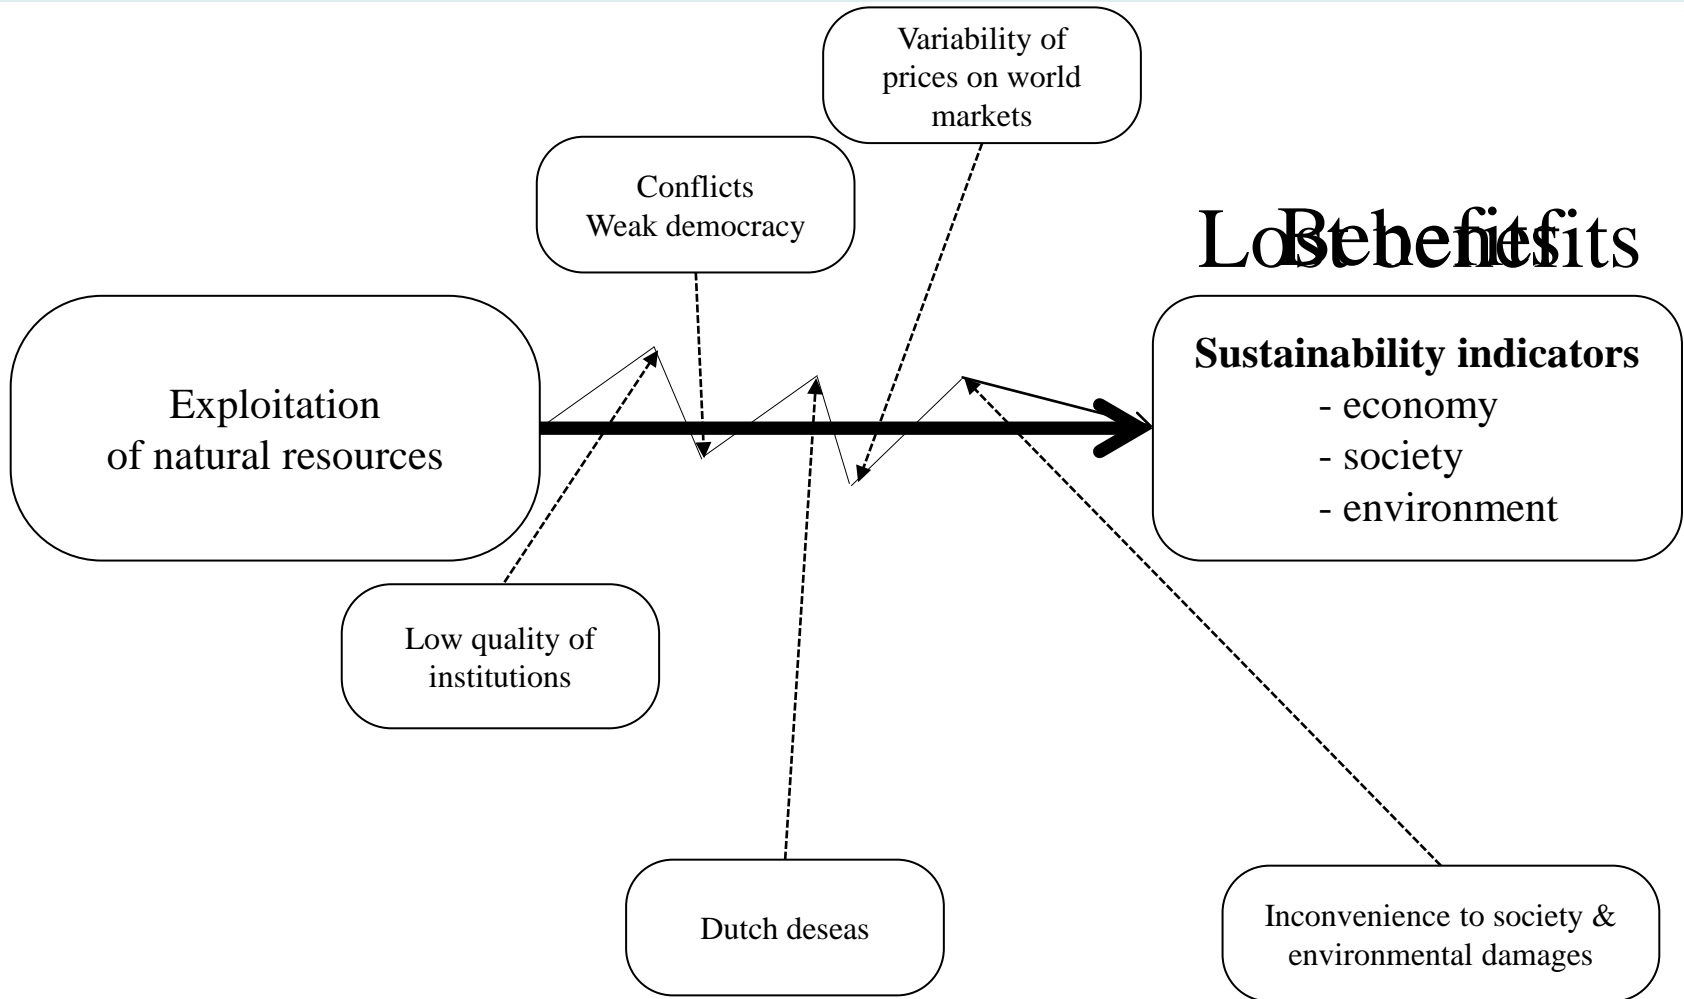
Variability of prices on world markets

Conflicts
Weak democracy

Lost benefits
Benefits

Exploitation of natural resources

Sustainability indicators
- economy
- society
- environment

Low quality of institutions

Dutch deseas

Inconvenience to society & environmental damages